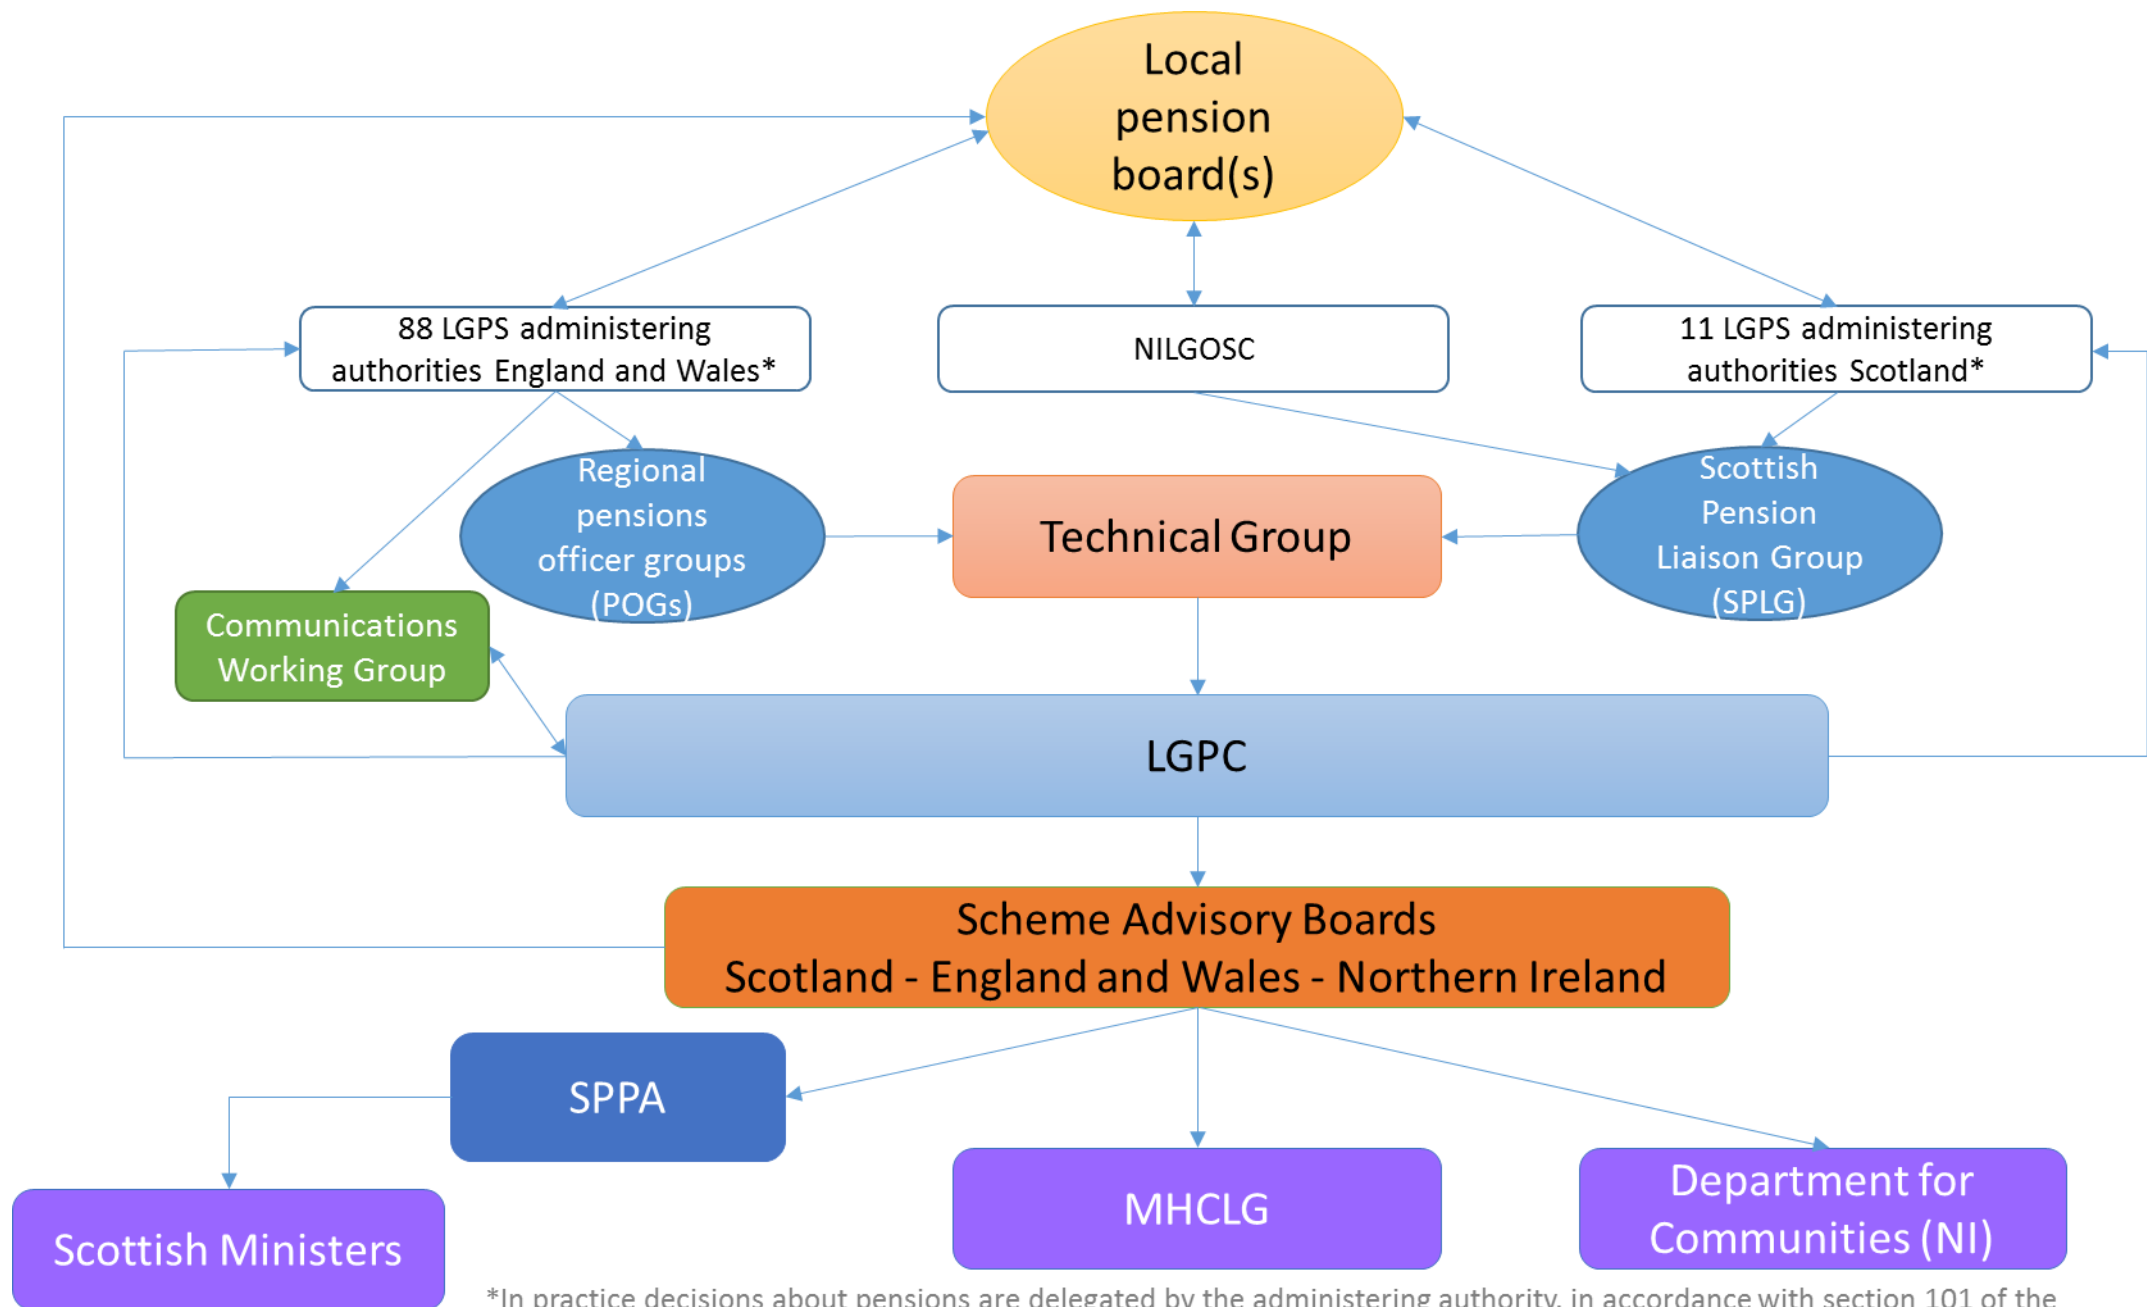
Local pension board(s)

88 LGPS administering authorities England and Wales*

NILGOSC

11 LGPS administering authorities Scotland*

Regional pensions officer groups (POGs)

Technical Group

Scottish Pension Liaison Group (SPLG)

Communications Working Group

LGPC

Scheme Advisory Boards
Scotland - England and Wales - Northern Ireland

SPPA

Scottish Ministers

MHCLG

Department for Communities (NI)

*In practice decisions about pensions are delegated by the administering authority, in accordance with section 101 of the